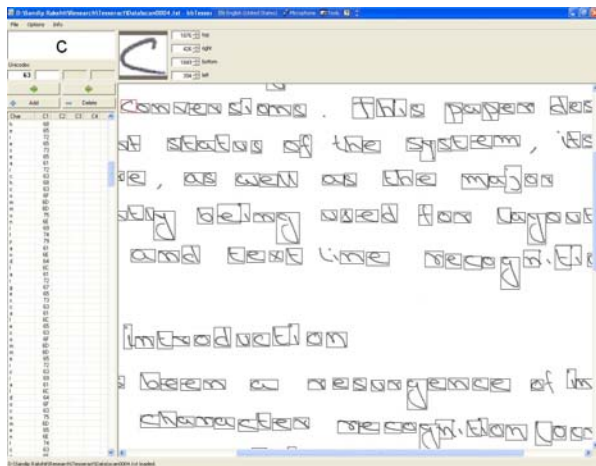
D:\Sandip Rakshit\Research\Tesseract\Data\scan0004.tif - bbTesser  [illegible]
File  Options  Info

C

Unicode:
63

Add  Delete

Char  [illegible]

1370 Top
406 right
1441 bottom
334 left

conversions. This paper des
of status of the system, as
le, as well as the major
ity being used for layout
and text line recognition

Introduction

s been a resurgence of in
character recognition (OC

D:\Sandip Rakshit\Research\Tesseract\Data\scan0004.tif loaded.